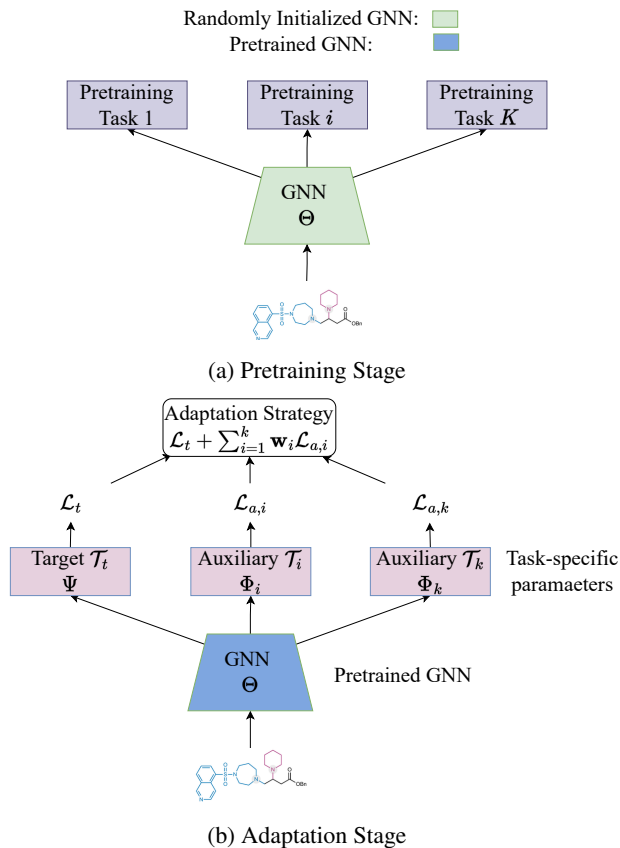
Randomly Initialized GNN:
Pretrained GNN:

Pretraining Task 1

Pretraining Task $i$

Pretraining Task $K$

GNN $\Theta$

(a) Pretraining Stage

Adaptation Strategy
$\mathcal{L}_t + \sum_{i=1}^{k} \mathbf{w}_i \mathcal{L}_{a,i}$

$\mathcal{L}_t$

$\mathcal{L}_{a,i}$

$\mathcal{L}_{a,k}$

Target $\mathcal{T}_t$ $\Psi$

Auxiliary $\mathcal{T}_i$ $\Phi_i$

Auxiliary $\mathcal{T}_k$ $\Phi_k$

Task-specific paramaeters

GNN $\Theta$

Pretrained GNN

(b) Adaptation Stage